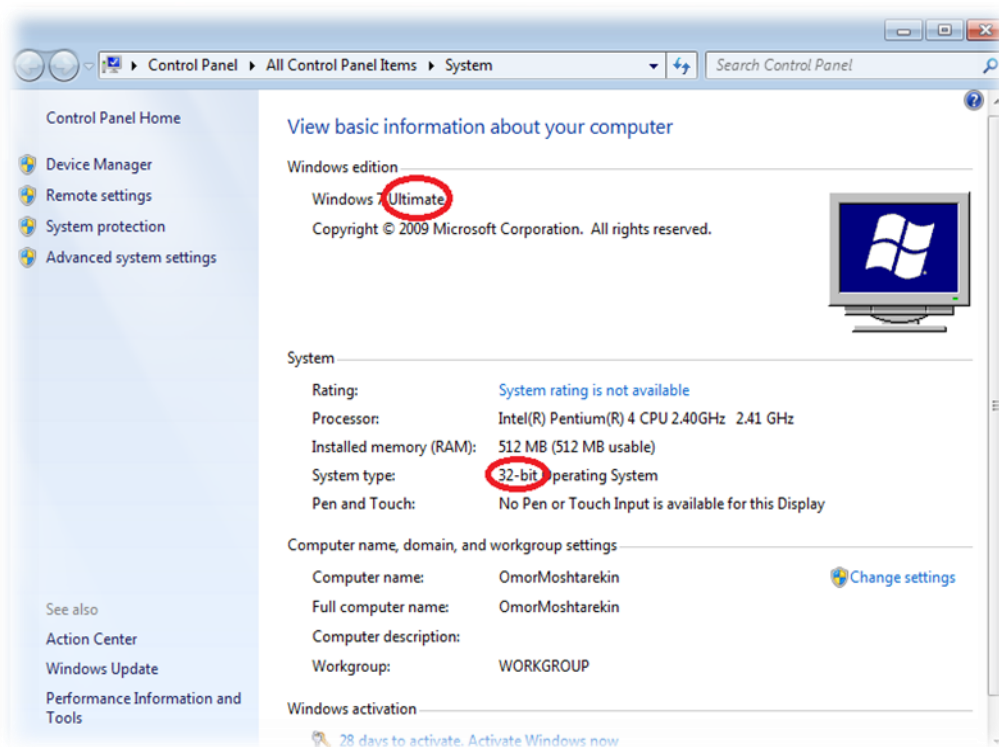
Control Panel ▸ All Control Panel Items ▸ System

Search Control Panel

Control Panel Home

Device Manager

Remote settings

System protection

Advanced system settings

See also

Action Center

Windows Update

Performance Information and Tools

View basic information about your computer

Windows edition

Windows 7 Ultimate

Copyright © 2009 Microsoft Corporation. All rights reserved.

System

| | |
|---|---|
| Rating: | System rating is not available |
| Processor: | Intel(R) Pentium(R) 4 CPU 2.40GHz 2.41 GHz |
| Installed memory (RAM): | 512 MB (512 MB usable) |
| System type: | 32-bit Operating System |
| Pen and Touch: | No Pen or Touch Input is available for this Display |

Computer name, domain, and workgroup settings

| | |
|---|---|
| Computer name: | OmorMoshtarekin |
| Full computer name: | OmorMoshtarekin |
| Computer description: | |
| Workgroup: | WORKGROUP |

Change settings

Windows activation

28 days to activate. Activate Windows now